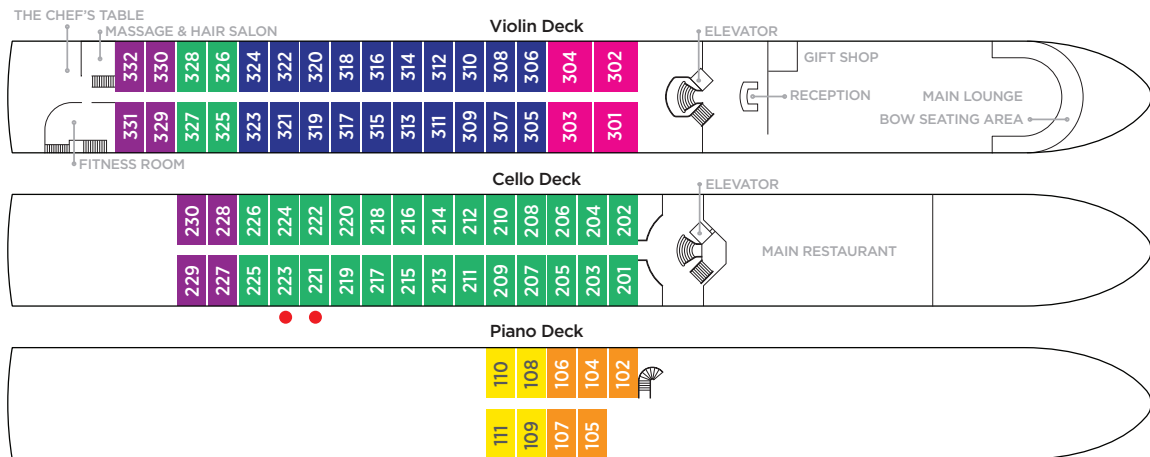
THE CHEF'S TABLE
MASSAGE & HAIR SALON
Violin Deck
ELEVATOR
GIFT SHOP
RECEPTION
MAIN LOUNGE
BOW SEATING AREA
332 330 328 326 324 322 320 318 316 314 312 310 308 306 304 302
331 329 327 325 323 321 319 317 315 313 311 309 307 305 303 301
FITNESS ROOM

Cello Deck
ELEVATOR
MAIN RESTAURANT
230 228 226 224 222 220 218 216 214 212 210 208 206 204 202
229 227 225 223 221 219 217 215 213 211 209 207 205 203 201

Piano Deck
110 108 106 104 102
111 109 107 105